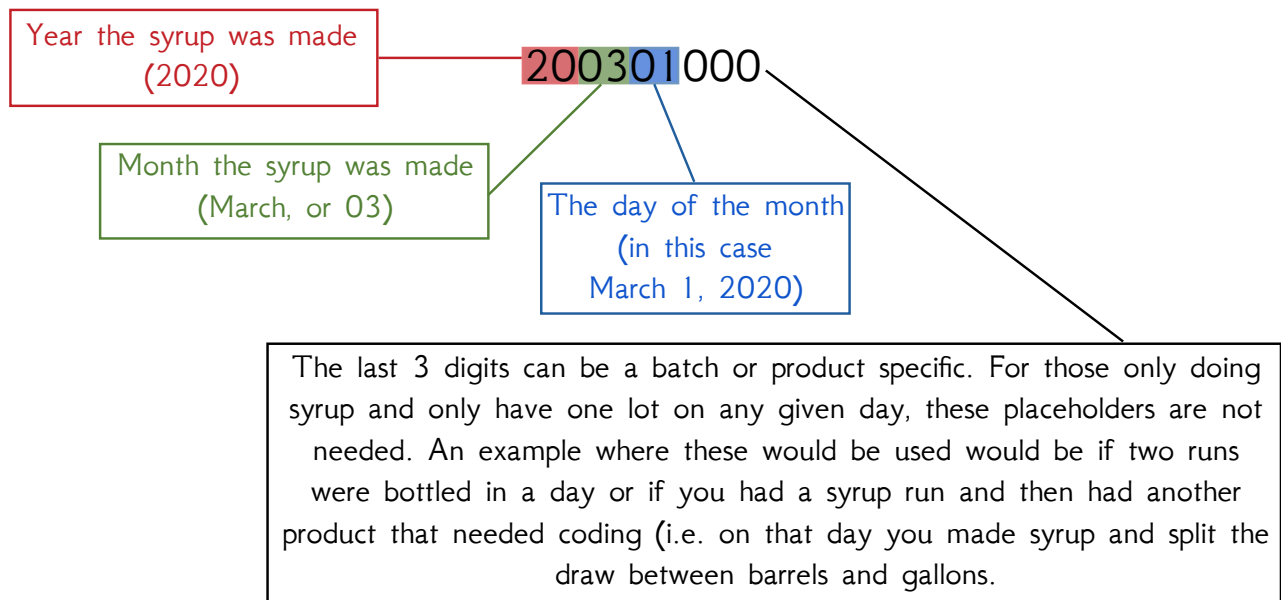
Year the syrup was made (2020)

200301000

Month the syrup was made (March, or 03)

The day of the month (in this case March 1, 2020)

The last 3 digits can be a batch or product specific. For those only doing syrup and only have one lot on any given day, these placeholders are not needed. An example where these would be used would be if two runs were bottled in a day or if you had a syrup run and then had another product that needed coding (i.e. on that day you made syrup and split the draw between barrels and gallons.